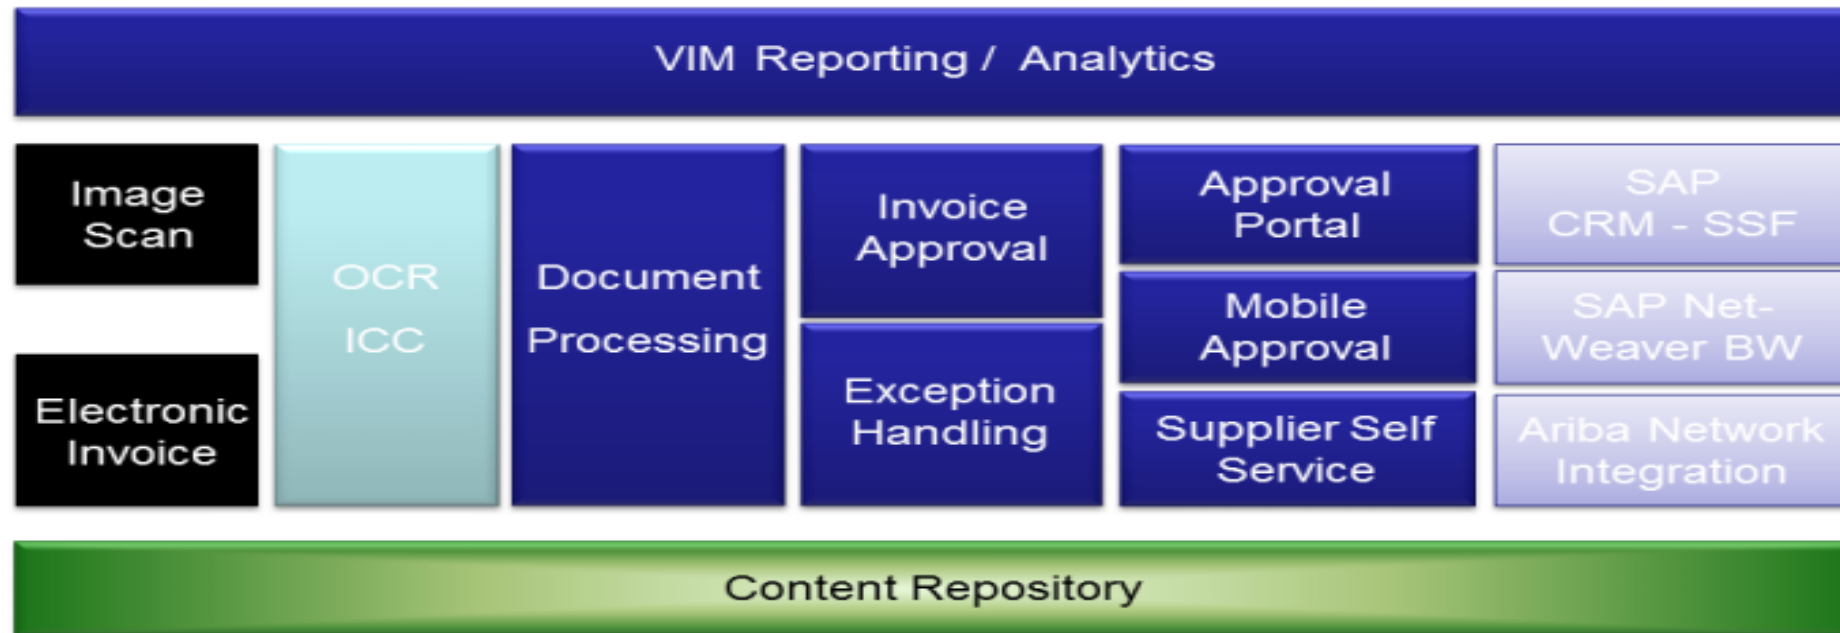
VIM Reporting / Analytics

Image Scan

Electronic Invoice

OCR

ICC

Document Processing

Invoice Approval

Exception Handling

Approval Portal

Mobile Approval

Supplier Self Service

SAP CRM - SSF

SAP Net-Weaver BW

Ariba Network Integration

Content Repository